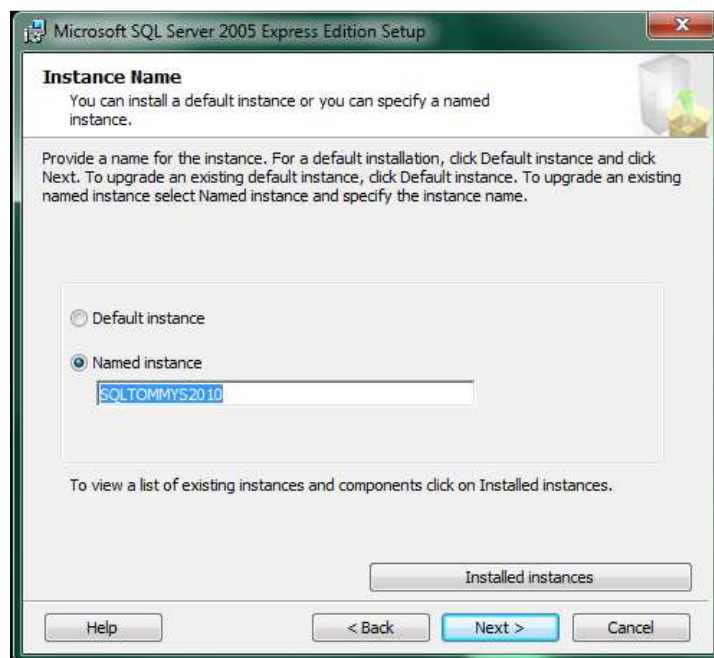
Microsoft SQL Server 2005 Express Edition Setup

Instance Name
You can install a default instance or you can specify a named instance.

Provide a name for the instance. For a default installation, click Default instance and click Next. To upgrade an existing default instance, click Default instance. To upgrade an existing named instance select Named instance and specify the instance name.

Default instance

Named instance

SQLTOMMYS2010

To view a list of existing instances and components click on Installed instances.

Installed instances

Help

< Back

Next >

Cancel